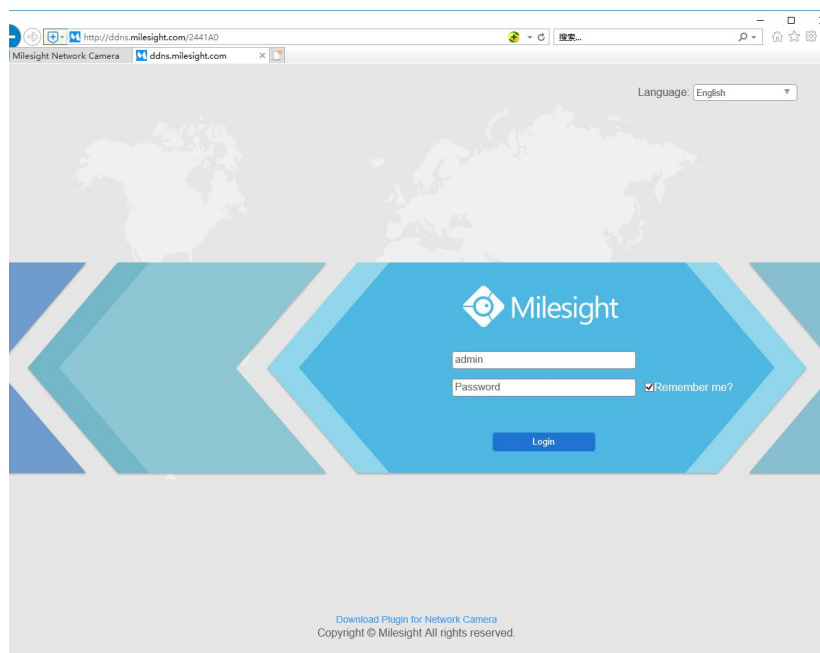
http://ddns.milesight.com/2441A0

搜索...

Milesight Network Camera

ddns.milesight.com

Language: English

Milesight

admin

Password

Remember me?

Login

Download Plugin for Network Camera

Copyright © Milesight All rights reserved.